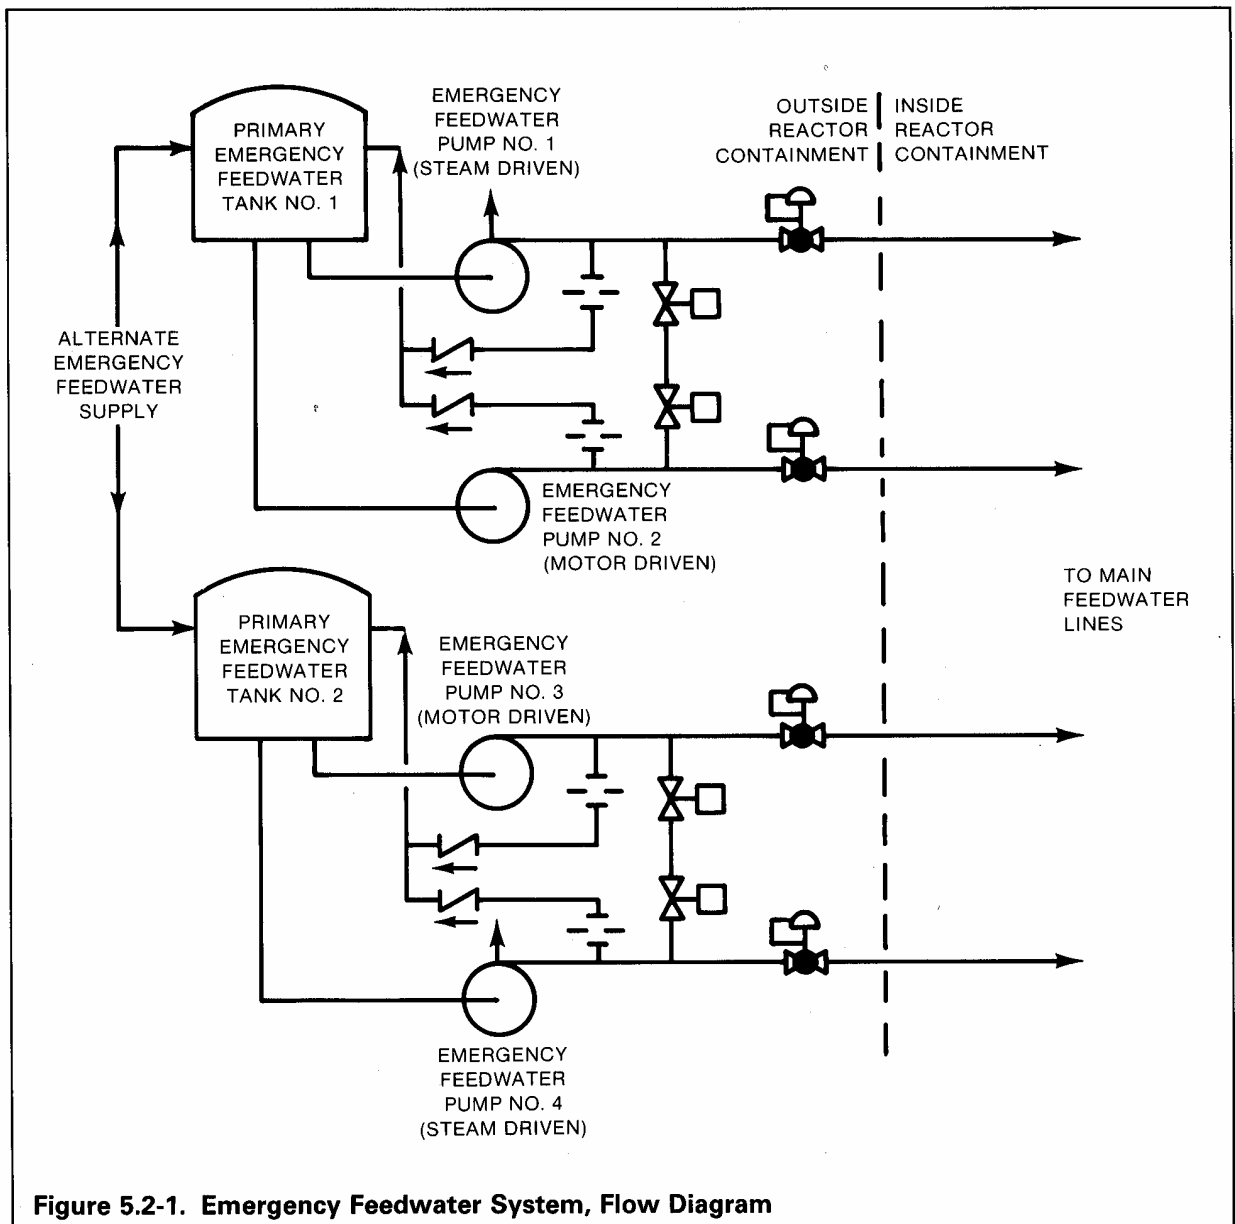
PRIMARY EMERGENCY FEEDWATER TANK NO. 1

EMERGENCY FEEDWATER PUMP NO. 1 (STEAM DRIVEN)

OUTSIDE REACTOR CONTAINMENT

INSIDE REACTOR CONTAINMENT

ALTERNATE EMERGENCY FEEDWATER SUPPLY

EMERGENCY FEEDWATER PUMP NO. 2 (MOTOR DRIVEN)

TO MAIN FEEDWATER LINES

PRIMARY EMERGENCY FEEDWATER TANK NO. 2

EMERGENCY FEEDWATER PUMP NO. 3 (MOTOR DRIVEN)

EMERGENCY FEEDWATER PUMP NO. 4 (STEAM DRIVEN)

Figure 5.2-1. Emergency Feedwater System, Flow Diagram